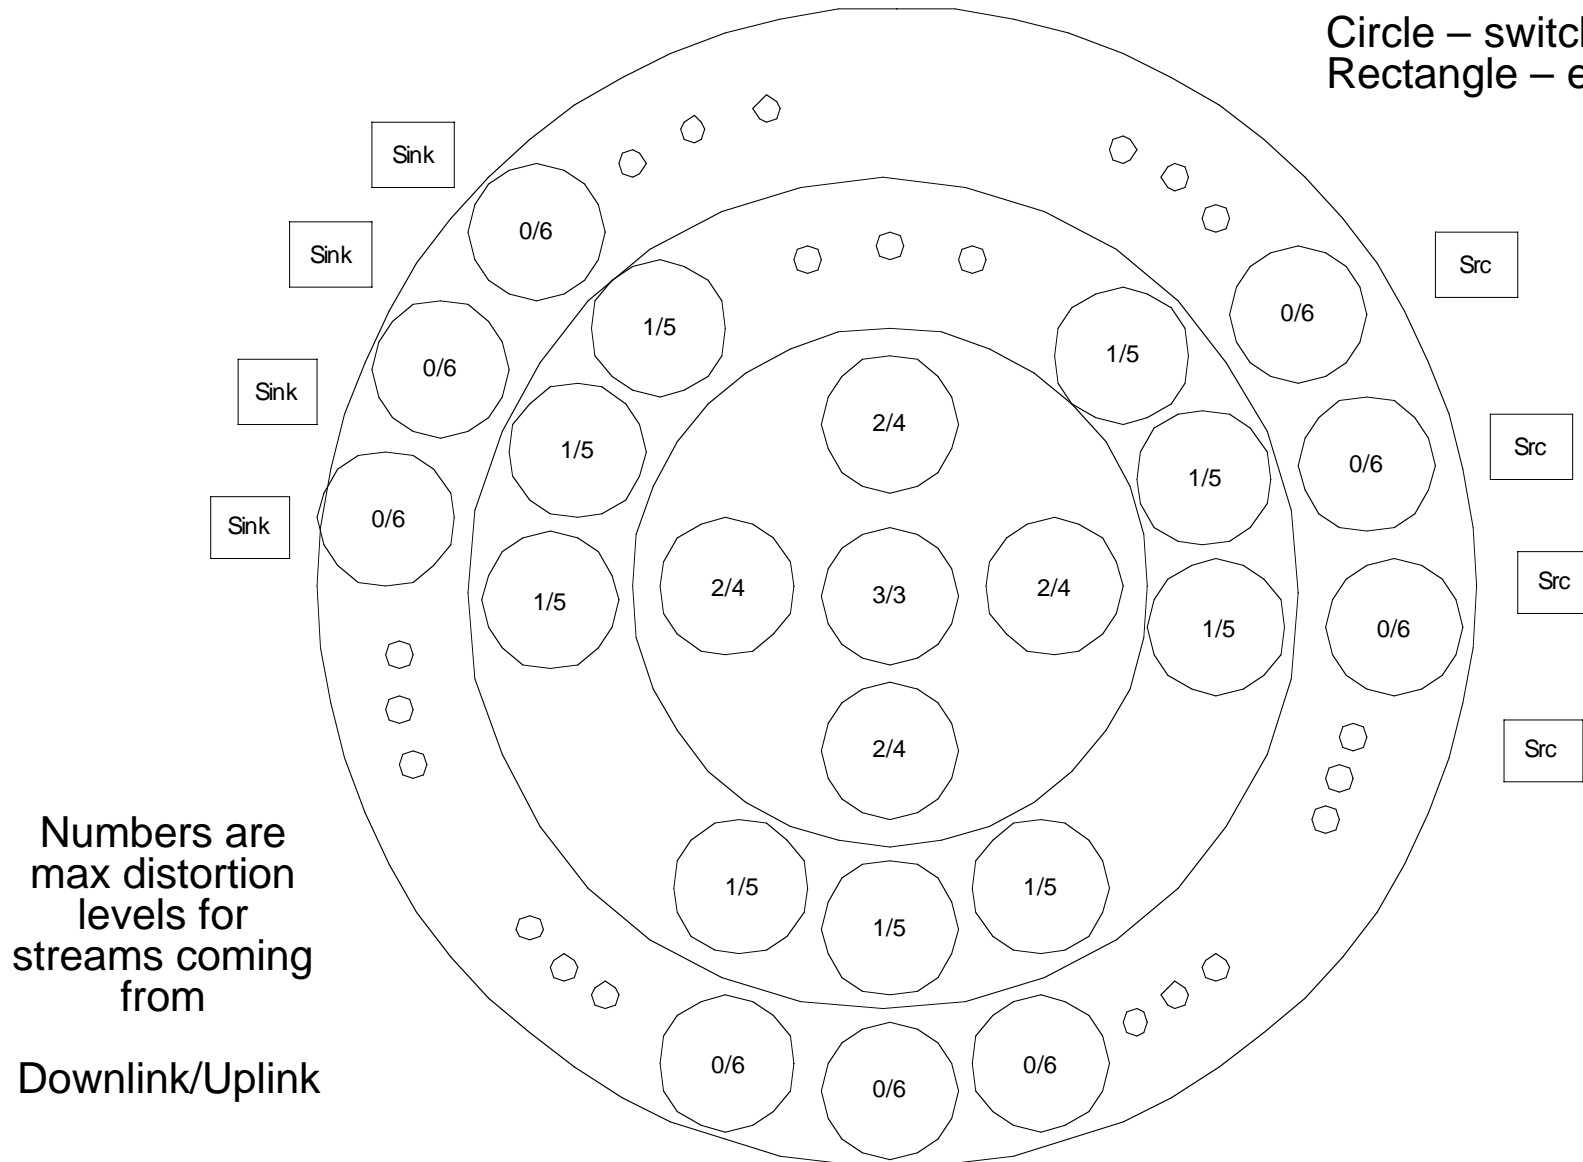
Circle – switc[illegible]
Rectangle – e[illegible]

Sink

Sink

Sink

Sink

0/6

0/6

0/6

1/5

1/5

1/5

2/4

2/4

3/3

2/4

2/4

Src

Src

Src

Src

0/6

0/6

0/6

1/5

1/5

1/5

1/5

1/5

1/5

0/6

0/6

0/6

Numbers are max distortion levels for streams coming from

Downlink/Uplink